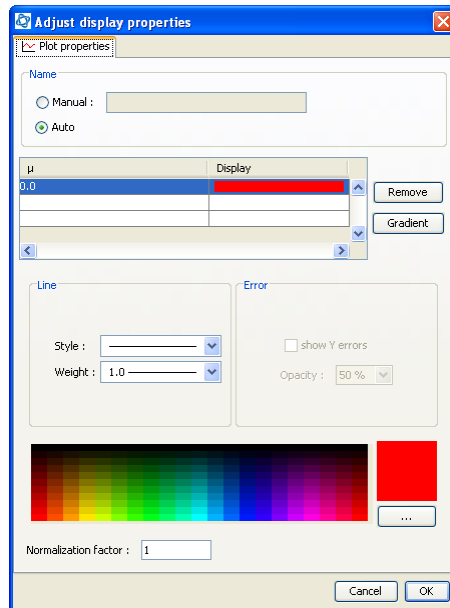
Adjust display properties

Plot properties

Name

Manual :

Auto

| μ | Display |
|---|---|
| 0.0 | |
| | |
| | |

Remove

Gradient

Line

Style :

Weight : 1.0

Error

show Y errors

Opacity : 50 %

...

Normalization factor : 1

Cancel

OK